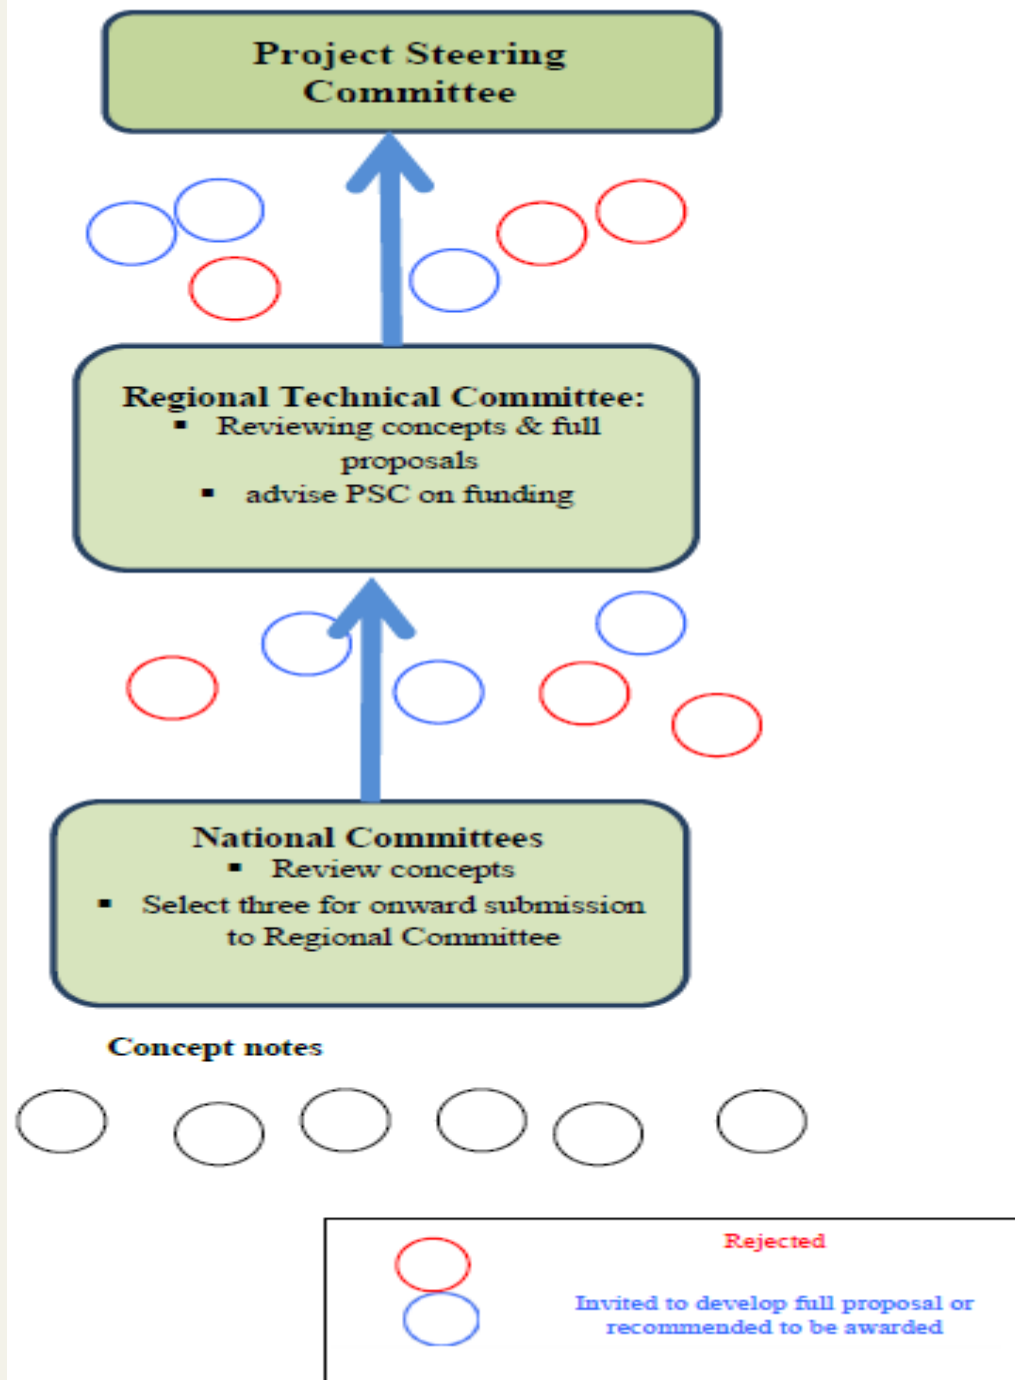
Project Steering Committee

Regional Technical Committee:
- Reviewing concepts & full proposals
- advise PSC on funding

National Committees
- Review concepts
- Select three for onward submission to Regional Committee

Concept notes

Rejected

Invited to develop full proposal or recommended to be awarded